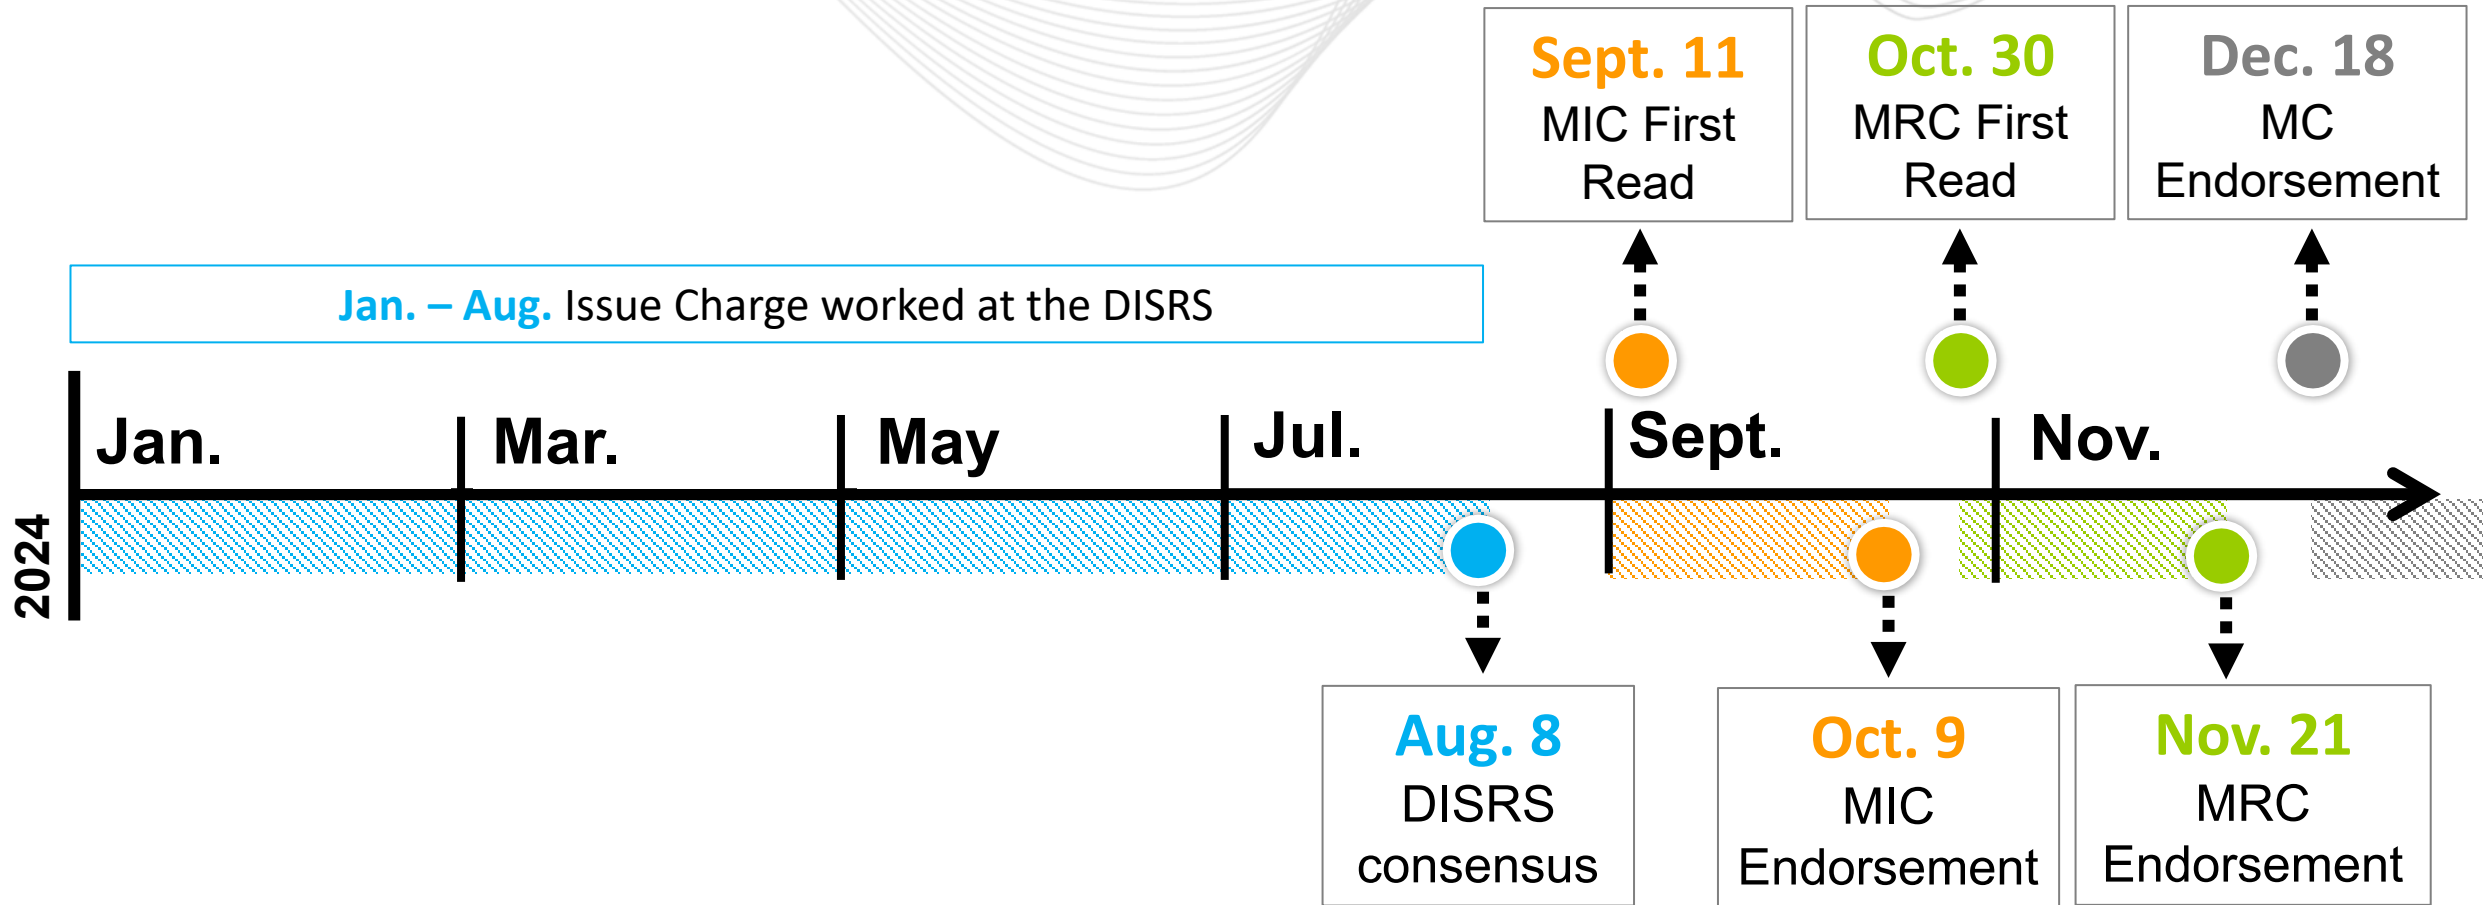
Sept. 11
MIC First Read

Oct. 30
MRC First Read

Dec. 18
MC Endorsement

Jan. – Aug. Issue Charge worked at the DISRS

2024

Jan.

Mar.

May

Jul.

Sept.

Nov.

Aug. 8
DISRS consensus

Oct. 9
MIC Endorsement

Nov. 21
MRC Endorsement